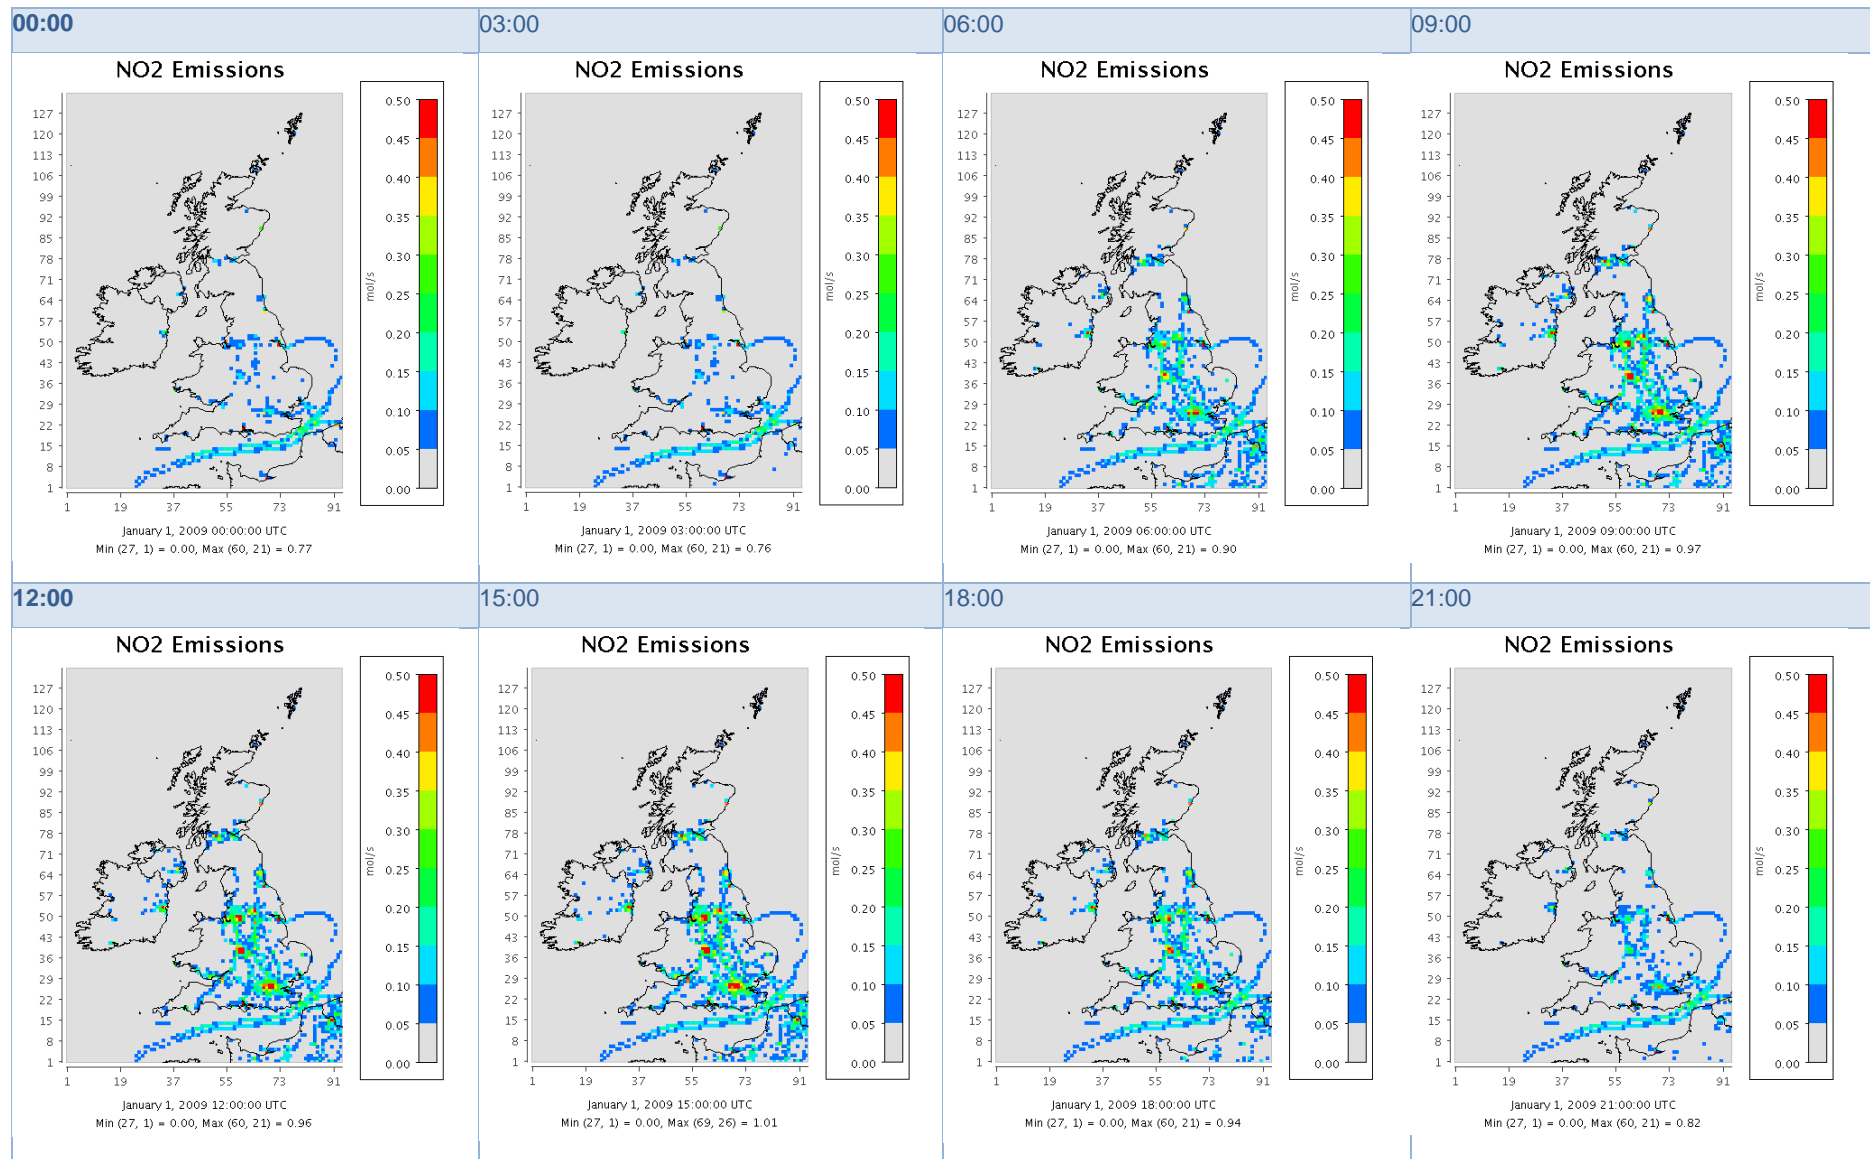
00:00

NO2 Emissions

127
120
113
106
99
92
85
78
71
64
57
50
43
36
29
22
15
8
1

1 19 37 55 73 91

0.50
0.45
0.40
0.35
0.30
0.25
0.20
0.15
0.10
0.05
0.00

mol/s

January 1, 2009 00:00:00 UTC
Min (27, 1) = 0.00, Max (60, 21) = 0.77

03:00

NO2 Emissions

127
120
113
106
99
92
85
78
71
64
57
50
43
36
29
22
15
8
1

1 19 37 55 73 91

0.50
0.45
0.40
0.35
0.30
0.25
0.20
0.15
0.10
0.05
0.00

mol/s

January 1, 2009 03:00:00 UTC
Min (27, 1) = 0.00, Max (60, 21) = 0.76

06:00

NO2 Emissions

127
120
113
106
99
92
85
78
71
64
57
50
43
36
29
22
15
8
1

1 19 37 55 73 91

0.50
0.45
0.40
0.35
0.30
0.25
0.20
0.15
0.10
0.05
0.00

mol/s

January 1, 2009 06:00:00 UTC
Min (27, 1) = 0.00, Max (60, 21) = 0.90

09:00

NO2 Emissions

127
120
113
106
99
92
85
78
71
64
57
50
43
36
29
22
15
8
1

1 19 37 55 73 91

0.50
0.45
0.40
0.35
0.30
0.25
0.20
0.15
0.10
0.05
0.00

mol/s

January 1, 2009 09:00:00 UTC
Min (27, 1) = 0.00, Max (60, 21) = 0.97

12:00

NO2 Emissions

127
120
113
106
99
92
85
78
71
64
57
50
43
36
29
22
15
8
1

1 19 37 55 73 91

0.50
0.45
0.40
0.35
0.30
0.25
0.20
0.15
0.10
0.05
0.00

mol/s

January 1, 2009 12:00:00 UTC
Min (27, 1) = 0.00, Max (60, 21) = 0.96

15:00

NO2 Emissions

127
120
113
106
99
92
85
78
71
64
57
50
43
36
29
22
15
8
1

1 19 37 55 73 91

0.50
0.45
0.40
0.35
0.30
0.25
0.20
0.15
0.10
0.05
0.00

mol/s

January 1, 2009 15:00:00 UTC
Min (27, 1) = 0.00, Max (69, 26) = 1.01

18:00

NO2 Emissions

127
120
113
106
99
92
85
78
71
64
57
50
43
36
29
22
15
8
1

1 19 37 55 73 91

0.50
0.45
0.40
0.35
0.30
0.25
0.20
0.15
0.10
0.05
0.00

mol/s

January 1, 2009 18:00:00 UTC
Min (27, 1) = 0.00, Max (60, 21) = 0.94

21:00

NO2 Emissions

127
120
113
106
99
92
85
78
71
64
57
50
43
36
29
22
15
8
1

1 19 37 55 73 91

0.50
0.45
0.40
0.35
0.30
0.25
0.20
0.15
0.10
0.05
0.00

mol/s

January 1, 2009 21:00:00 UTC
Min (27, 1) = 0.00, Max (60, 21) = 0.82